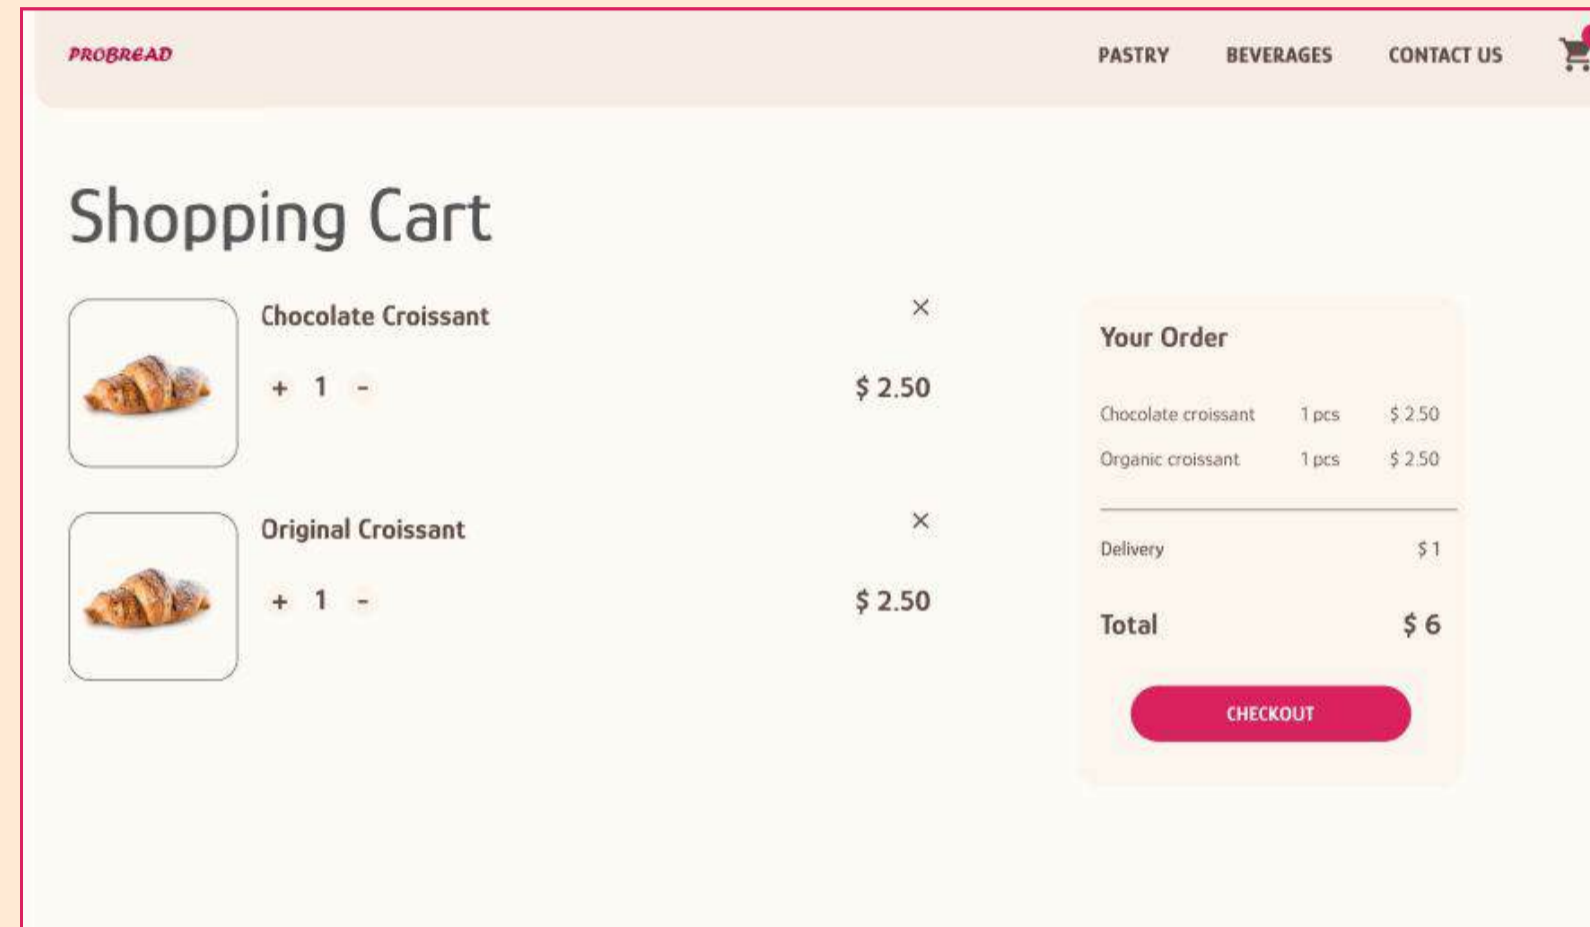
PROBREAD

PASTRY BEVERAGES CONTACT US

Shopping Cart

Chocolate Croissant

×

+ 1 -

$ 2.50

Original Croissant

×

+ 1 -

$ 2.50

Your Order

| Chocolate croissant | 1 pcs | $ 2.50 |
|---|---|---|
| Organic croissant | 1 pcs | $ 2.50 |

Delivery $ 1

Total $ 6

CHECKOUT